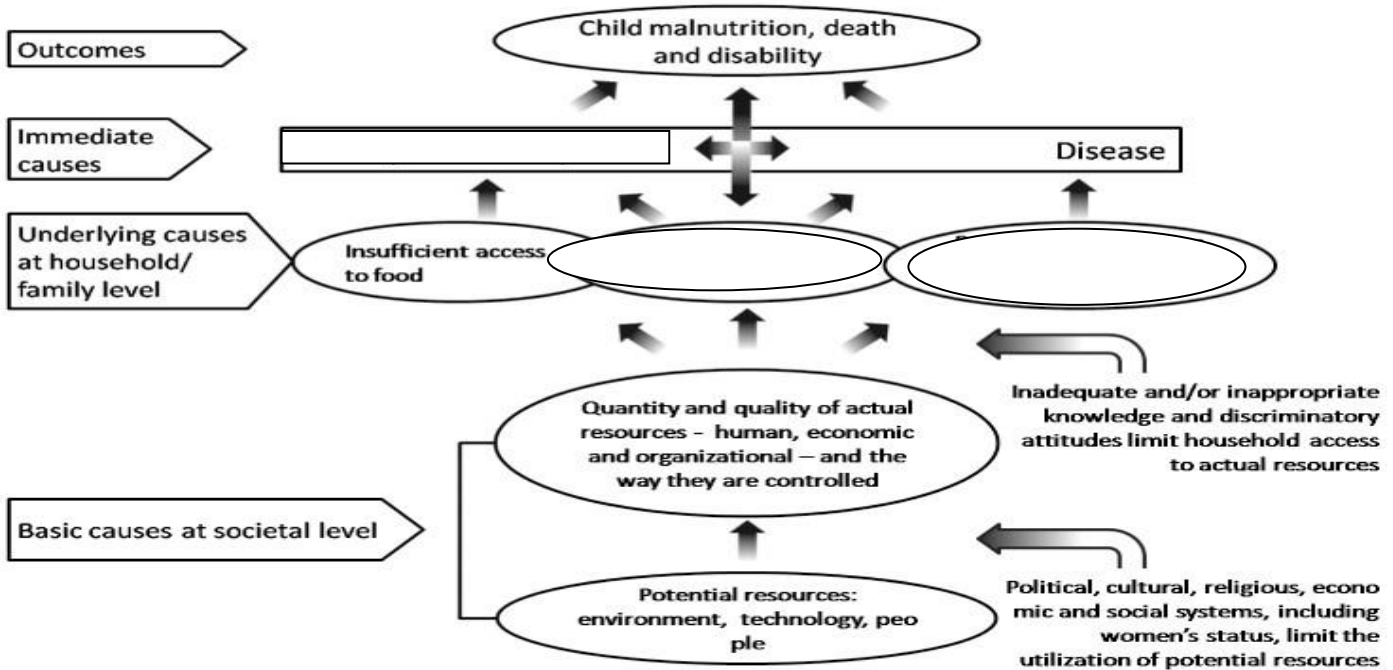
Outcomes

Child malnutrition, death and disability

Immediate causes

Disease

Underlying causes at household/ family level

Insufficient access to food

Inadequate and/or inappropriate knowledge and discriminatory attitudes limit household access to actual resources

Quantity and quality of actual resources – human, economic and organizational – and the way they are controlled

Basic causes at societal level

Potential resources: environment, technology, peo ple

Political, cultural, religious, econo mic and social systems, including women's status, limit the utilization of potential resources